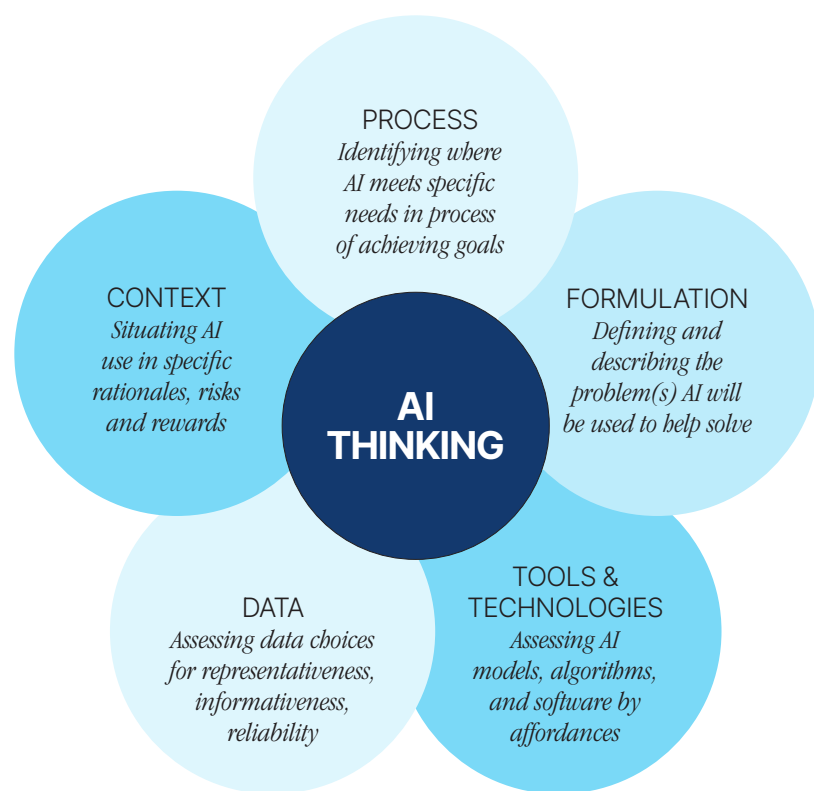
PROCESS
Identifying where AI meets specific needs in process of achieving goals

CONTEXT
Situating AI use in specific rationales, risks and rewards

AI THINKING

FORMULATION
Defining and describing the problem(s) AI will be used to help solve

DATA
Assessing data choices for representativeness, informativeness, reliability

TOOLS & TECHNOLOGIES
Assessing AI models, algorithms, and software by affordances